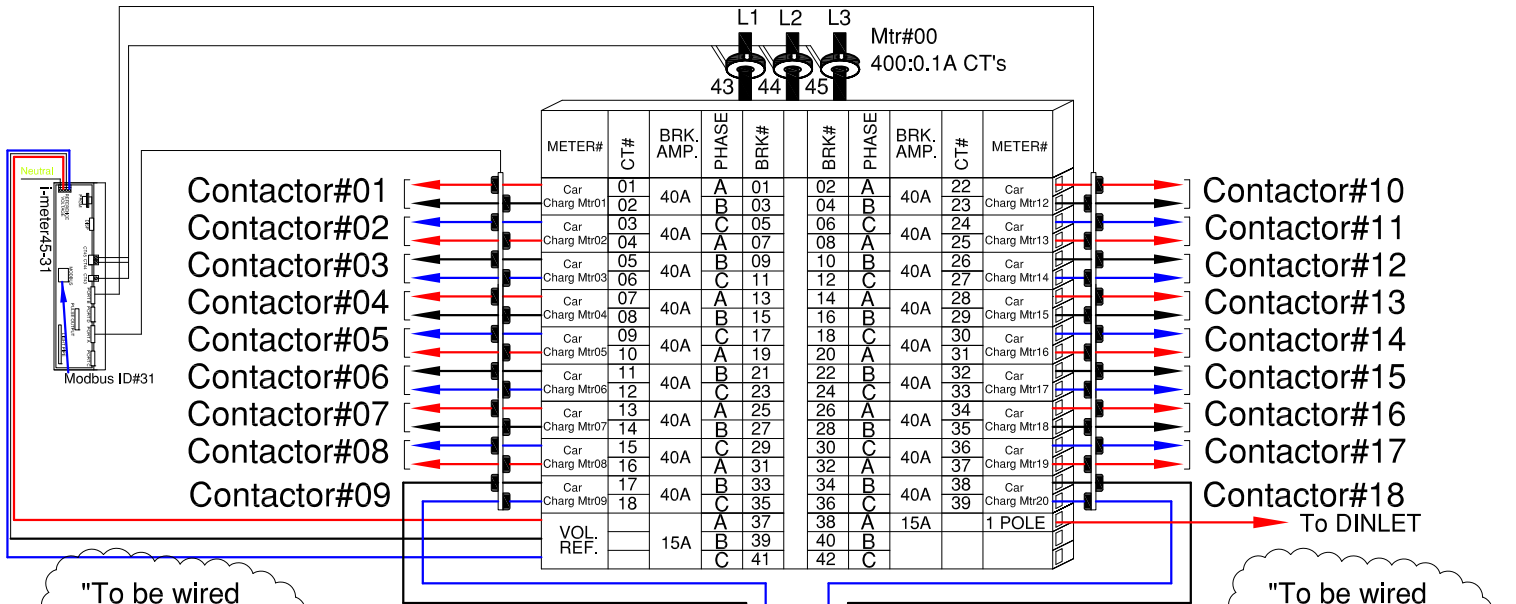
L1 L2 L3
Mtr#00
400:0.1A CT's
43 44 45

Neutral
i-meter45-31
Modbus ID#31

Contactor#01
Contactor#02
Contactor#03
Contactor#04
Contactor#05
Contactor#06
Contactor#07
Contactor#08
Contactor#09

| METER# | CT# | BRK. AMP. | PHASE | BRK# | | BRK# | PHASE | BRK. AMP. | CT# | METER# |
|---|---|---|---|---|---|---|---|---|---|---|
| Car Charg Mtr01 | 01 | 40A | A | 01 | | 02 | A | 40A | 22 | Car Charg Mtr12 |
| | 02 | | B | 03 | | 04 | B | | 23 | |
| Car Charg Mtr02 | 03 | 40A | C | 05 | | 06 | C | 40A | 24 | Car Charg Mtr13 |
| | 04 | | A | 07 | | 08 | A | | 25 | |
| Car Charg Mtr03 | 05 | 40A | B | 09 | | 10 | B | 40A | 26 | Car Charg Mtr14 |
| | 06 | | C | 11 | | 12 | C | | 27 | |
| Car Charg Mtr04 | 07 | 40A | A | 13 | | 14 | A | 40A | 28 | Car Charg Mtr15 |
| | 08 | | B | 15 | | 16 | B | | 29 | |
| Car Charg Mtr05 | 09 | 40A | C | 17 | | 18 | C | 40A | 30 | Car Charg Mtr16 |
| | 10 | | A | 19 | | 20 | A | | 31 | |
| Car Charg Mtr06 | 11 | 40A | B | 21 | | 22 | B | 40A | 32 | Car Charg Mtr17 |
| | 12 | | C | 23 | | 24 | C | | 33 | |
| Car Charg Mtr07 | 13 | 40A | A | 25 | | 26 | A | 40A | 34 | Car Charg Mtr18 |
| | 14 | | B | 27 | | 28 | B | | 35 | |
| Car Charg Mtr08 | 15 | 40A | C | 29 | | 30 | C | 40A | 36 | Car Charg Mtr19 |
| | 16 | | A | 31 | | 32 | A | | 37 | |
| Car Charg Mtr09 | 17 | 40A | B | 33 | | 34 | B | 40A | 38 | Car Charg Mtr20 |
| | 18 | | C | 35 | | 36 | C | | 39 | |
| VOL. REF. | | 15A | A | 37 | | 38 | A | 15A | | 1 POLE |
| | | | B | 39 | | 40 | B | | | |
| | | | C | 41 | | 42 | C | | | |

Contactor#10
Contactor#11
Contactor#12
Contactor#13
Contactor#14
Contactor#15
Contactor#16
Contactor#17
Contactor#18
To DINLET

"To be wired
"To be wired